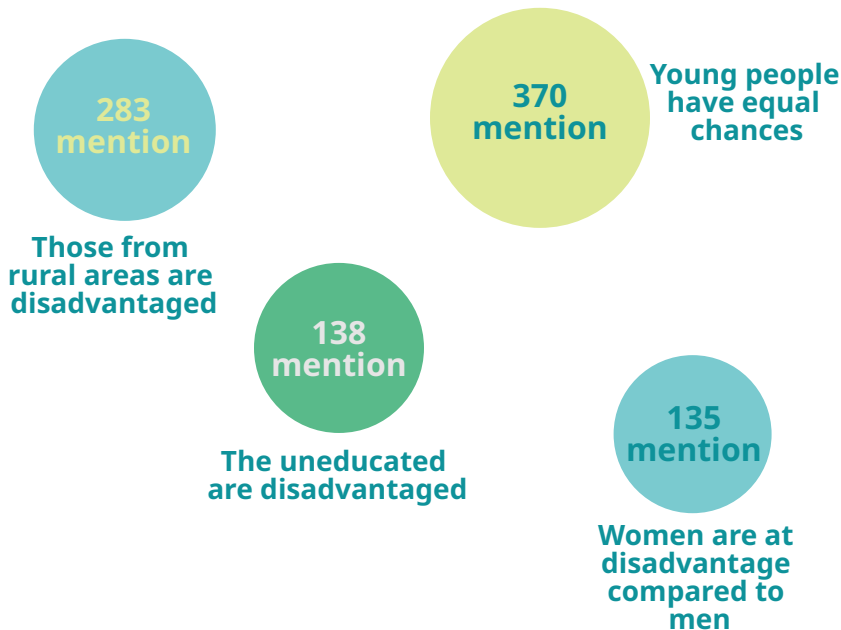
370 mention

Young people have equal chances

283 mention

Those from rural areas are disadvantaged

138 mention

The uneducated are disadvantaged

135 mention

Women are at disadvantage compared to men